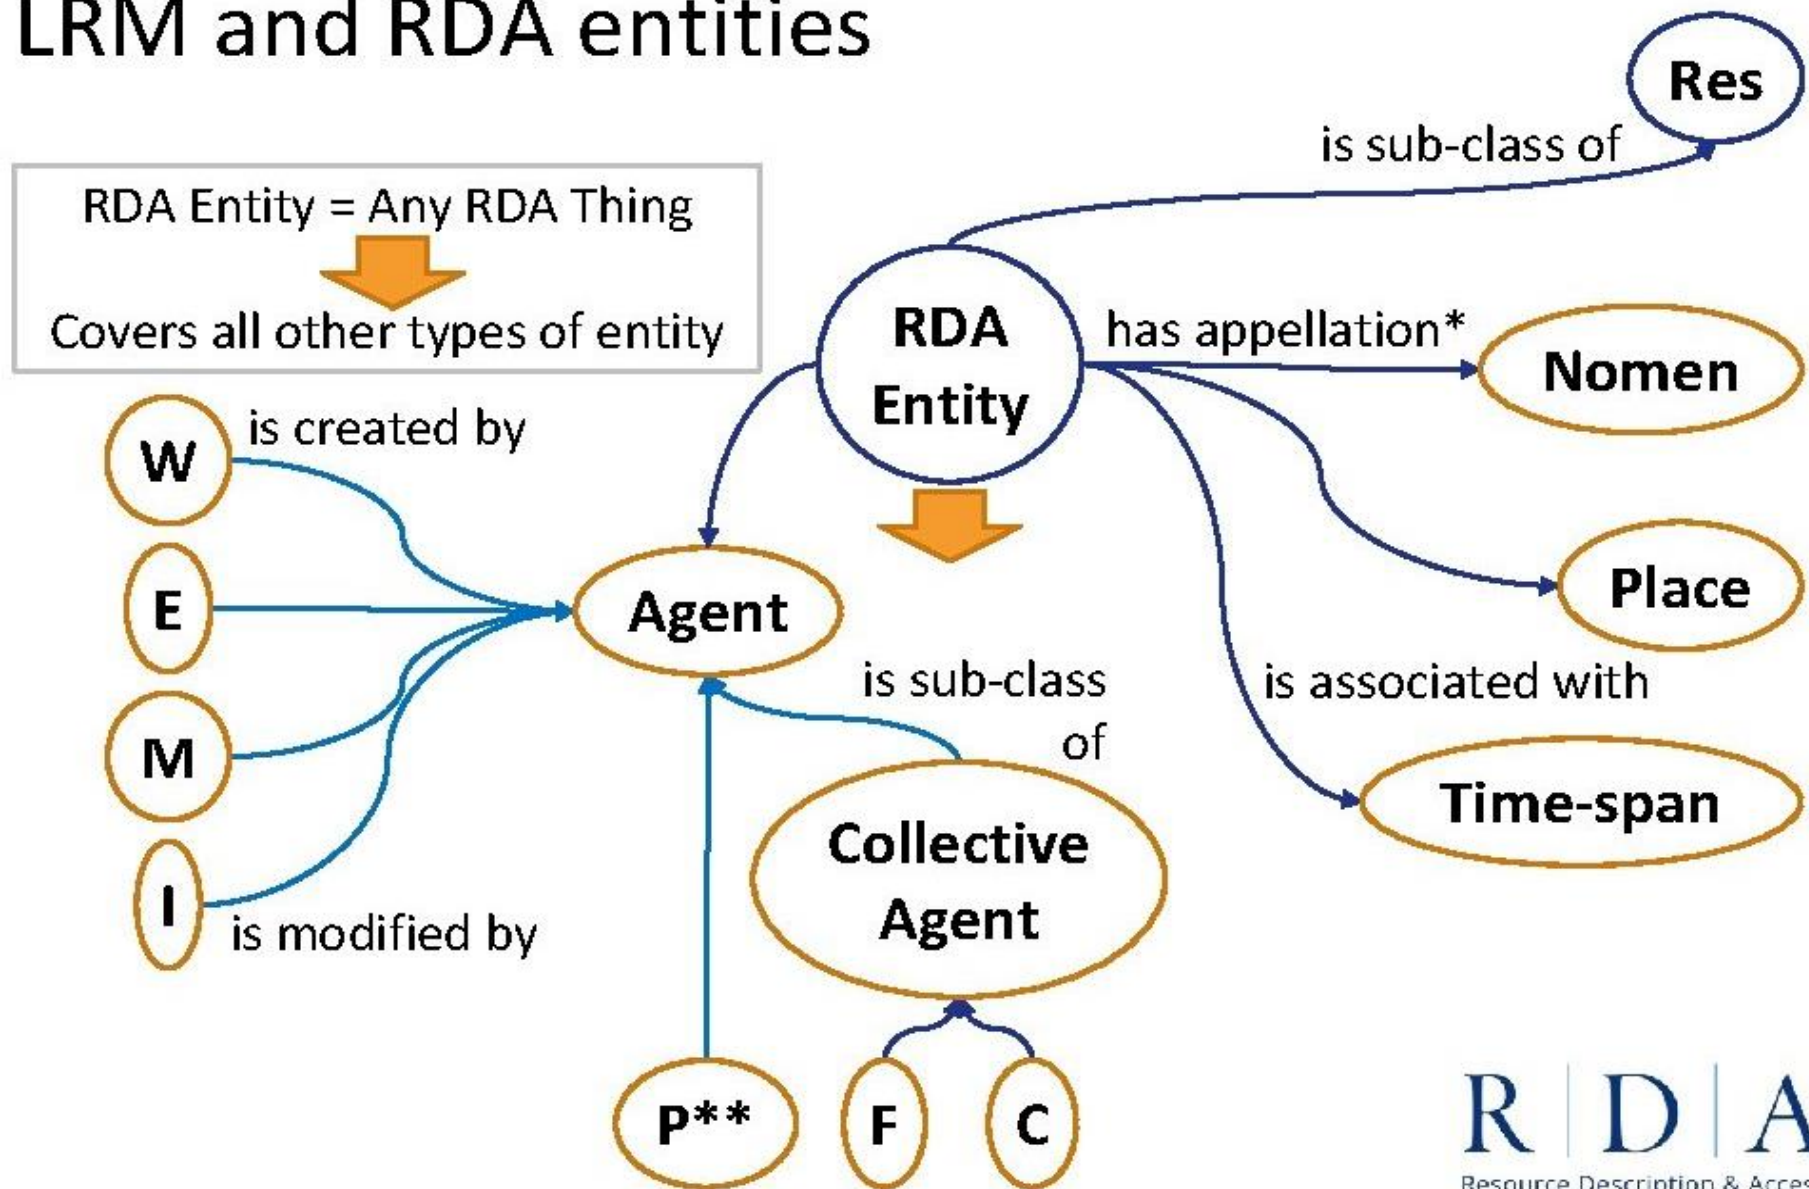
LRM and RDA entities

Res

is sub-class of

RDA Entity = Any RDA Thing

Covers all other types of entity

RDA Entity

has appellation*

Nomen

W

is created by

E

M

I

is modified by

Agent

Place

is sub-class of

is associated with

Time-span

Collective Agent

P**

F

C

R D A

Resource Description & Acces